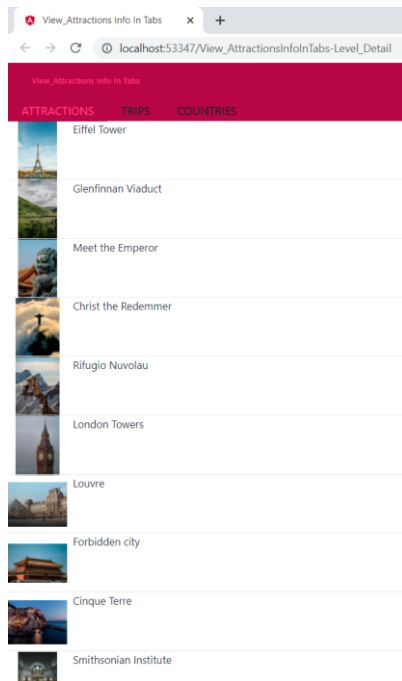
View_Attractions Info In Tabs ×

localhost:53347/View_AttractionsInfoInTabs-Level_Detail

View_Attractions Info In Tabs

ATTRACTIONS TRIPS COUNTRIES

Eiffel Tower

Glenfinnan Viaduct

Meet the Emperor

Christ the Redemmer

Rifugio Nuvolau

London Towers

Louvre

Forbidden city

Cinque Terre

Smithsonian Institute